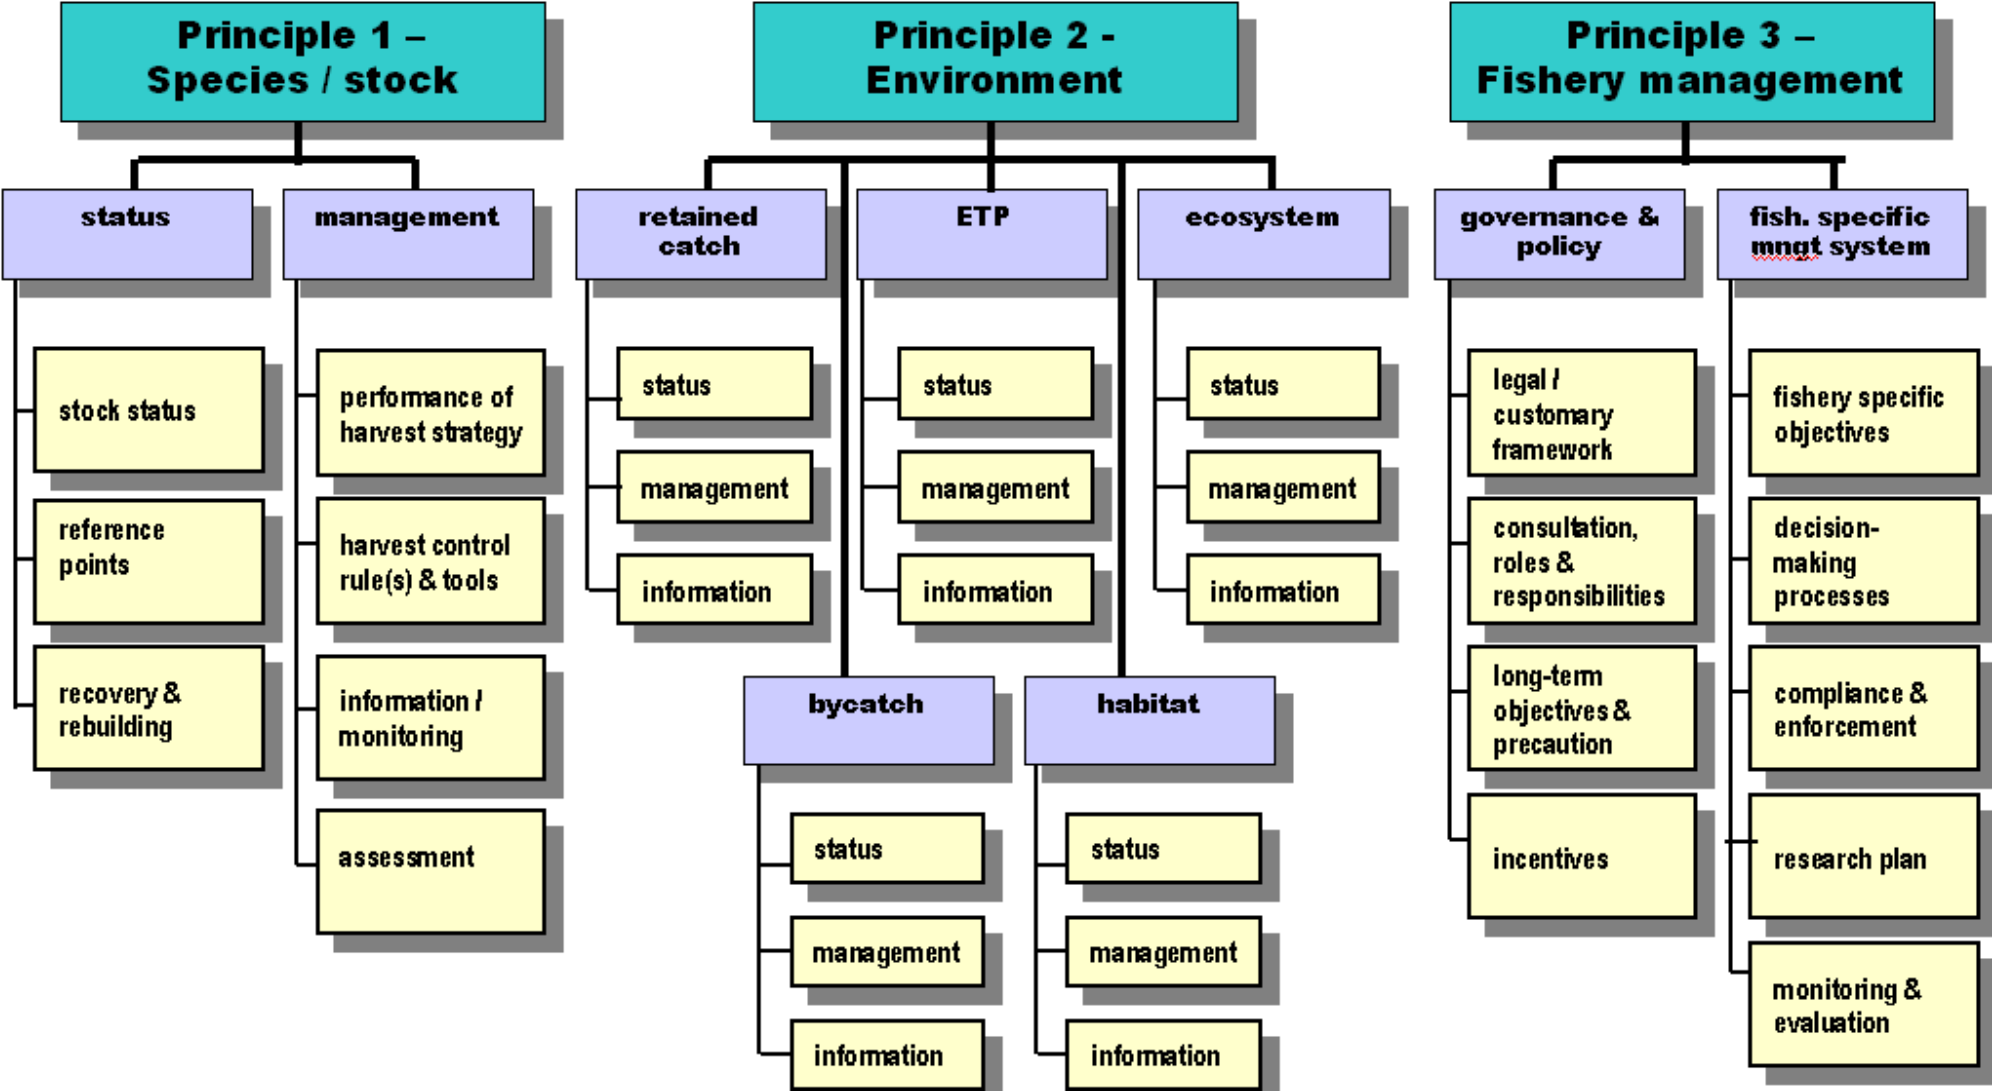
Principle 1 – Species / stock

status

stock status

reference points

recovery & rebuilding

management

performance of harvest strategy

harvest control rule(s) & tools

information / monitoring

assessment

Principle 2 - Environment

retained catch

status

management

information

ETP

status

management

information

ecosystem

status

management

information

bycatch

status

management

information

habitat

status

management

information

Principle 3 – Fishery management

governance & policy

legal / customary framework

consultation, roles & responsibilities

long-term objectives & precaution

incentives

fish. specific mngt system

fishery specific objectives

decision-making processes

compliance & enforcement

research plan

monitoring & evaluation